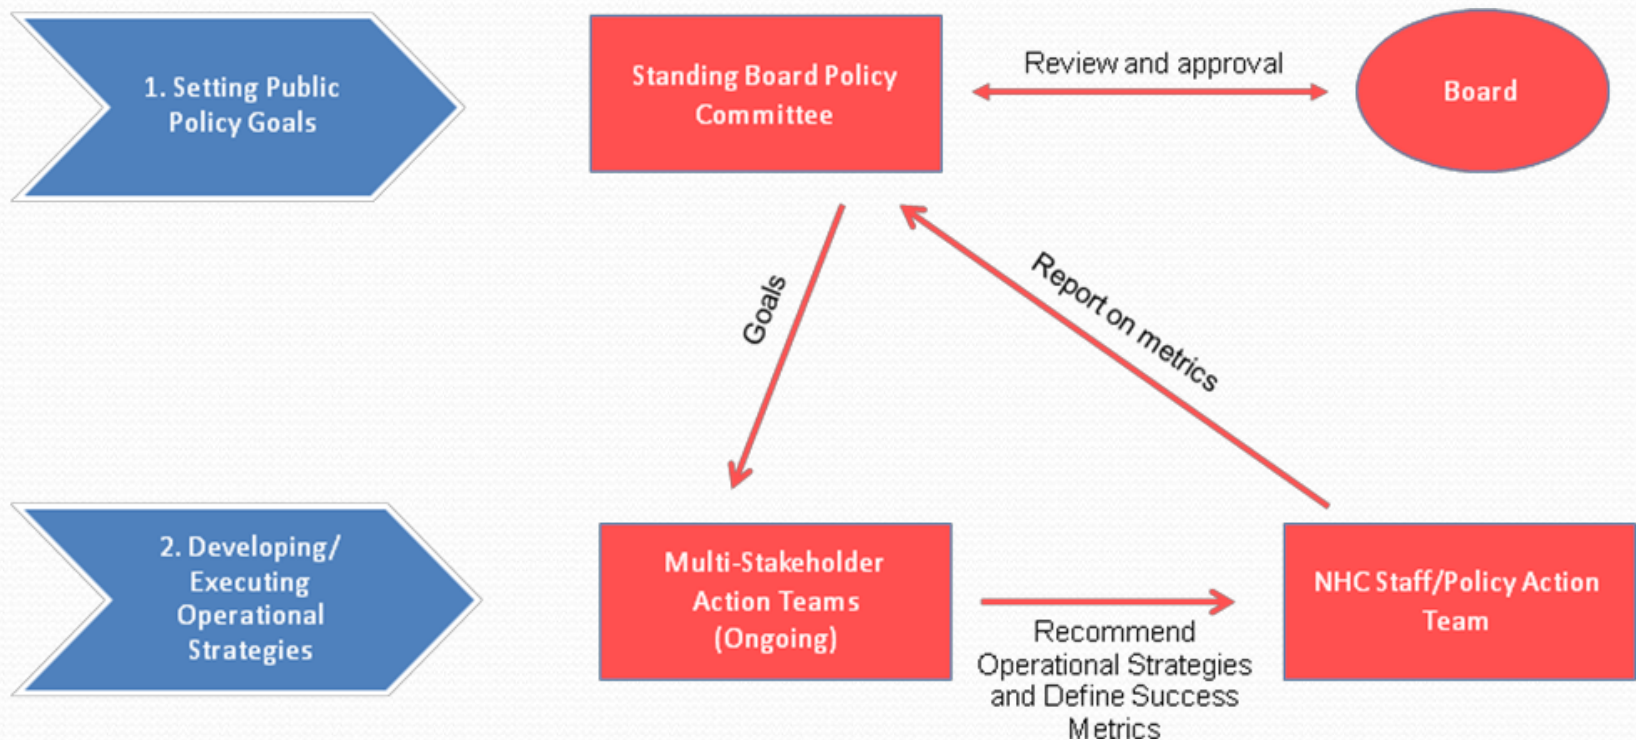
1. Setting Public Policy Goals

Standing Board Policy Committee

Review and approval

Board

Goals

Report on metrics

2. Developing/ Executing Operational Strategies

Multi-Stakeholder Action Teams (Ongoing)

Recommend Operational Strategies and Define Success Metrics

NHC Staff/Policy Action Team